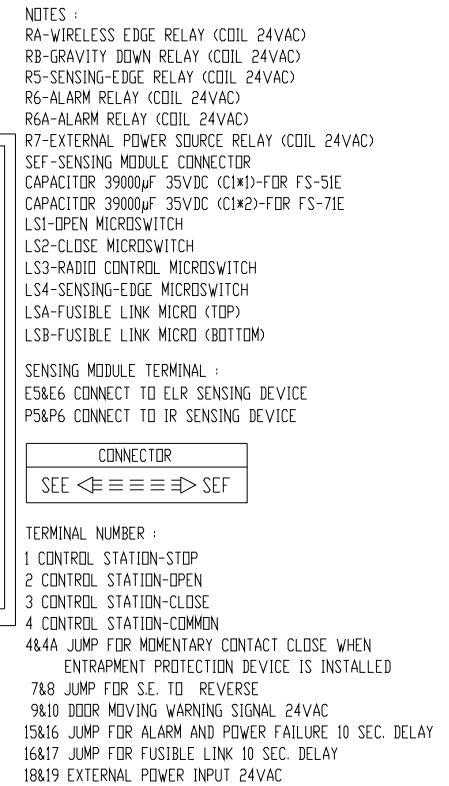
NOTES :
RA-WIRELESS EDGE RELAY (COIL 24VAC)
RB-GRAVITY DOWN RELAY (COIL 24VAC)
R5-SENSING-EDGE RELAY (COIL 24VAC)
R6-ALARM RELAY (COIL 24VAC)
R6A-ALARM RELAY (COIL 24VAC)
R7-EXTERNAL POWER SOURCE RELAY (COIL 24VAC)
SEF-SENSING MODULE CONNECTOR
CAPACITOR 39000μF 35VDC (C1*1)-FOR FS-51E
CAPACITOR 39000μF 35VDC (C1*2)-FOR FS-71E
LS1-OPEN MICROSWITCH
LS2-CLOSE MICROSWITCH
LS3-RADIO CONTROL MICROSWITCH
LS4-SENSING-EDGE MICROSWITCH
LSA-FUSIBLE LINK MICRO (TOP)
LSB-FUSIBLE LINK MICRO (BOTTOM)

SENSING MODULE TERMINAL :
E5&E6 CONNECT TO ELR SENSING DEVICE
P5&P6 CONNECT TO IR SENSING DEVICE

CONNECTOR
SEE $\Leftarrow\equiv\equiv\equiv\equiv\Rightarrow$ SEF

TERMINAL NUMBER :
1 CONTROL STATION-STOP
2 CONTROL STATION-OPEN
3 CONTROL STATION-CLOSE
4 CONTROL STATION-COMMON
4&4A JUMP FOR MOMENTARY CONTACT CLOSE WHEN ENTRAPMENT PROTECTION DEVICE IS INSTALLED
7&8 JUMP FOR S.E. TO REVERSE
9&10 DOOR MOVING WARNING SIGNAL 24VAC
15&16 JUMP FOR ALARM AND POWER FAILURE 10 SEC. DELAY
16&17 JUMP FOR FUSIBLE LINK 10 SEC. DELAY
18&19 EXTERNAL POWER INPUT 24VAC